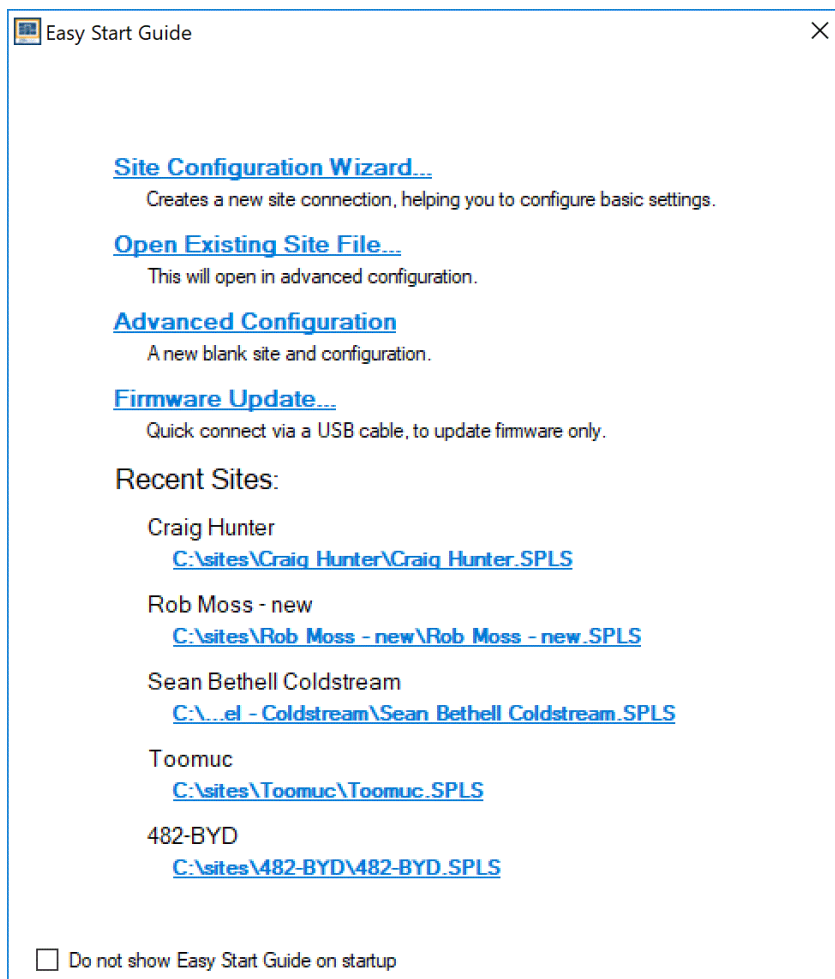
Easy Start Guide

Site Configuration Wizard...
Creates a new site connection, helping you to configure basic settings.

Open Existing Site File...
This will open in advanced configuration.

Advanced Configuration
A new blank site and configuration.

Firmware Update...
Quick connect via a USB cable, to update firmware only.

Recent Sites:

Craig Hunter
C:\sites\Craig Hunter\Craig Hunter.SPLS

Rob Moss - new
C:\sites\Rob Moss - new\Rob Moss - new.SPLS

Sean Bethell Coldstream
C:\...el - Coldstream\Sean Bethell Coldstream.SPLS

Toomuc
C:\sites\Toomuc\Toomuc.SPLS

482-BYD
C:\sites\482-BYD\482-BYD.SPLS

Do not show Easy Start Guide on startup